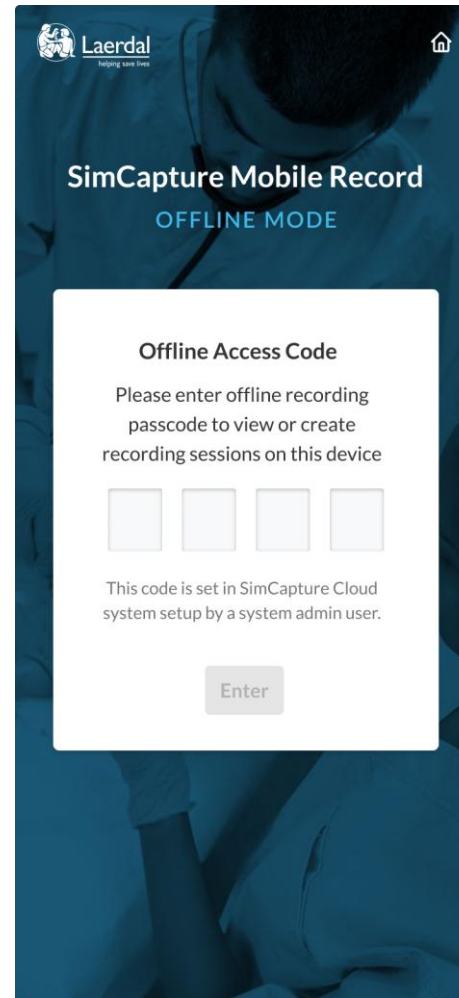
Laerdal
helping save lives

SimCapture Mobile Record
OFFLINE MODE

Offline Access Code

Please enter offline recording passcode to view or create recording sessions on this device

This code is set in SimCapture Cloud system setup by a system admin user.

Enter